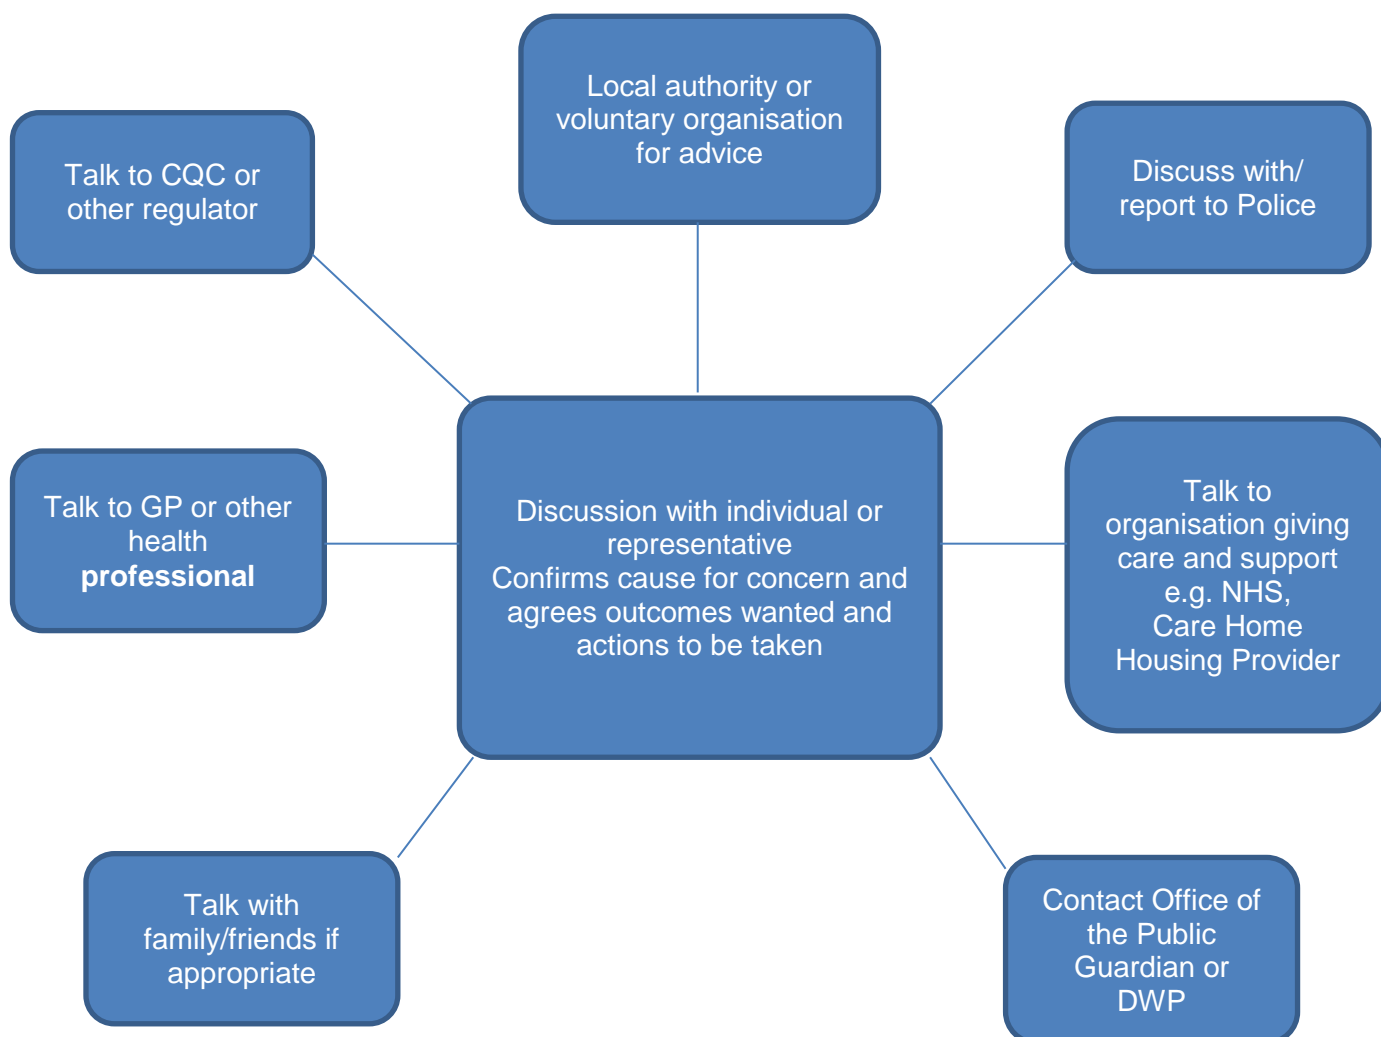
Local authority or voluntary organisation for advice

Talk to CQC or other regulator

Discuss with/ report to Police

Talk to GP or other health **professional**

Discussion with individual or representative
Confirms cause for concern and agrees outcomes wanted and actions to be taken

Talk to organisation giving care and support e.g. NHS, Care Home Housing Provider

Talk with family/friends if appropriate

Contact Office of the Public Guardian or DWP